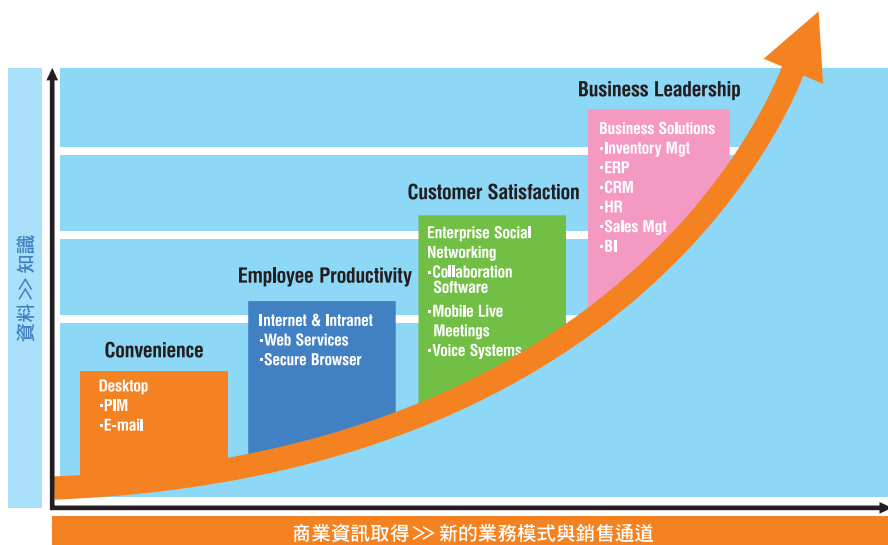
資料 >> 知識

Business Leadership

Business Solutions
·Inventory Mgt
·ERP
·CRM
·HR
·Sales Mgt
·BI

Customer Satisfaction

Enterprise Social Networking
·Collaboration Software
·Mobile Live Meetings
·Voice Systems

Employee Productivity

Internet & Intranet
·Web Services
·Secure Browser

Convenience

Desktop
·PIM
·E-mail

商業資訊取得 >> 新的業務模式與銷售通道